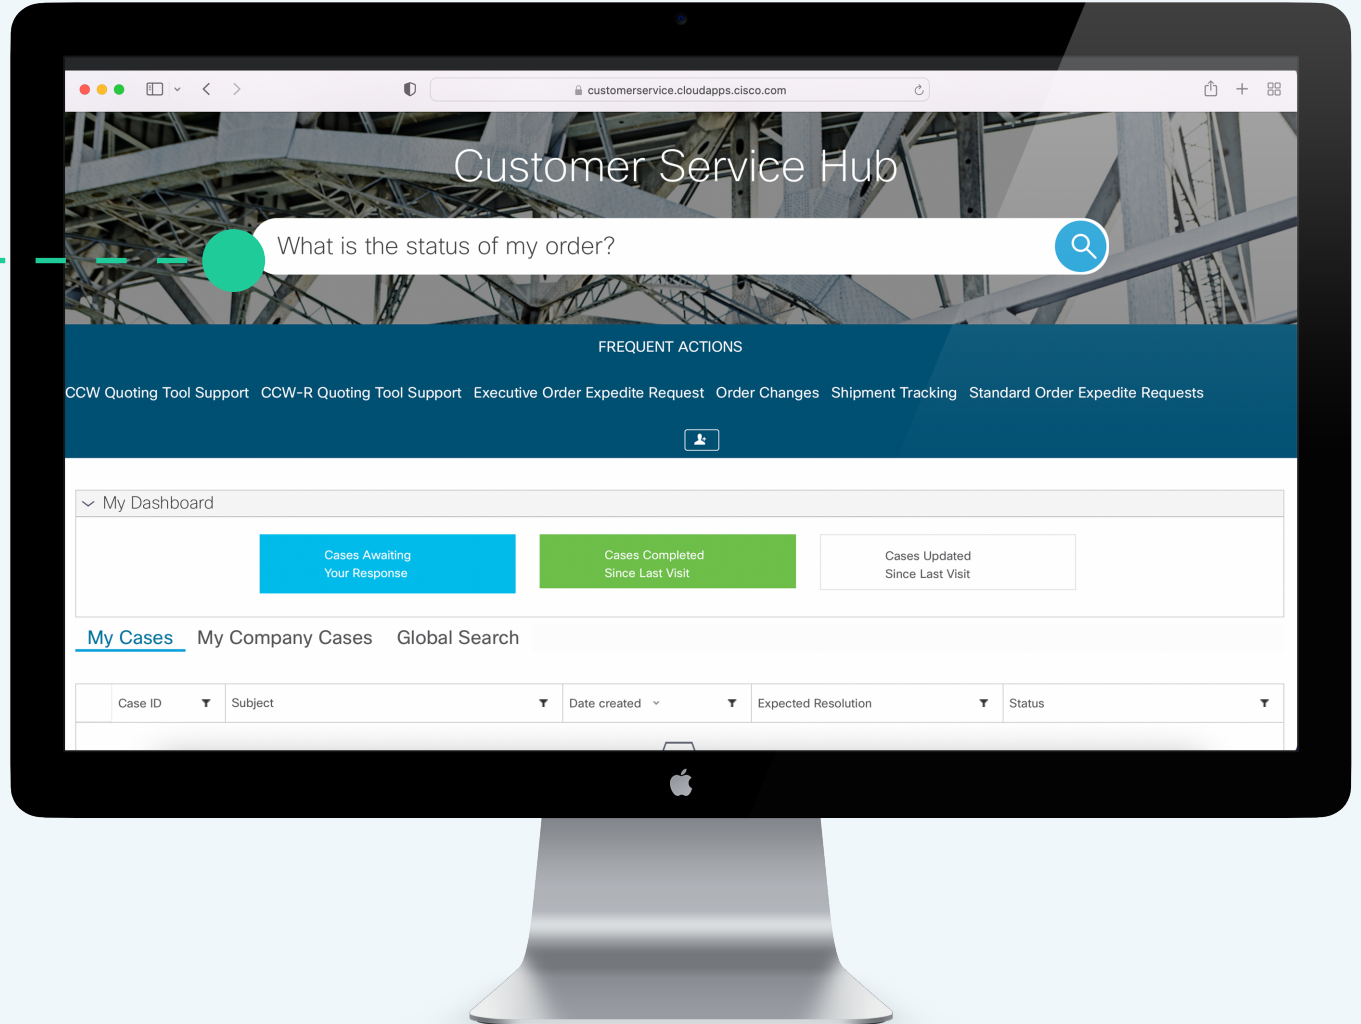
customerservice.cloudapps.cisco.com

Customer Service Hub

What is the status of my order?

FREQUENT ACTIONS

CCW Quoting Tool Support CCW-R Quoting Tool Support Executive Order Expedite Request Order Changes Shipment Tracking Standard Order Expedite Requests

My Dashboard

Cases Awaiting Your Response

Cases Completed Since Last Visit

Cases Updated Since Last Visit

My Cases My Company Cases Global Search

| Case ID | Subject | Date created | Expected Resolution | Status |
|---|---|---|---|---|